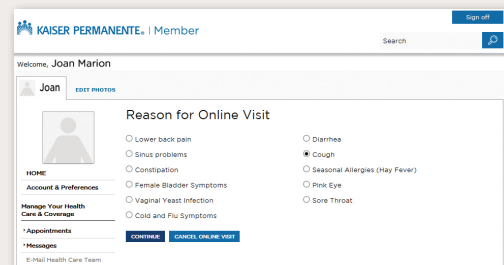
KAISER PERMANENTE® | Member

Sign off

Search

Welcome, Joan Marion

Joan

EDIT PHOTOS

HOME

Account & Preferences

Manage Your Health Care & Coverage

• Appointments

• Messages

E-Mail Health Care Team

Reason for Online Visit

Lower back pain

Sinus problems

Constipation

Female Bladder Symptoms

Vaginal Yeast Infection

Cold and Flu Symptoms

Diarrhea

Cough

Seasonal Allergies (Hay Fever)

Pink Eye

Sore Throat

CONTINUE

CANCEL ONLINE VISIT